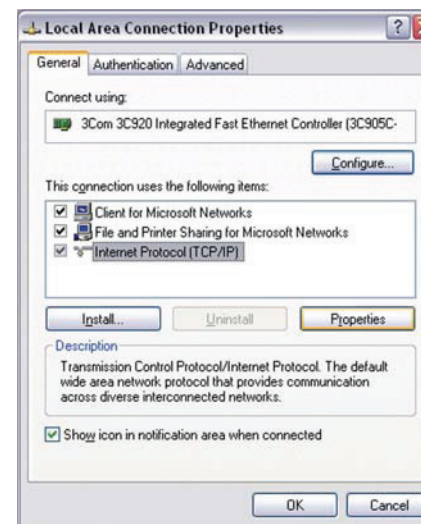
Local Area Connection Properties

?

General | Authentication | Advanced

Connect using:

3Com 3C920 Integrated Fast Ethernet Controller (3C905C-

Configure...

This connection uses the following items:

Client for Microsoft Networks
File and Printer Sharing for Microsoft Networks
Internet Protocol (TCP/IP)

Install... | Uninstall | Properties

Description

Transmission Control Protocol/Internet Protocol. The default wide area network protocol that provides communication across diverse interconnected networks.

Show icon in notification area when connected

OK | Cancel